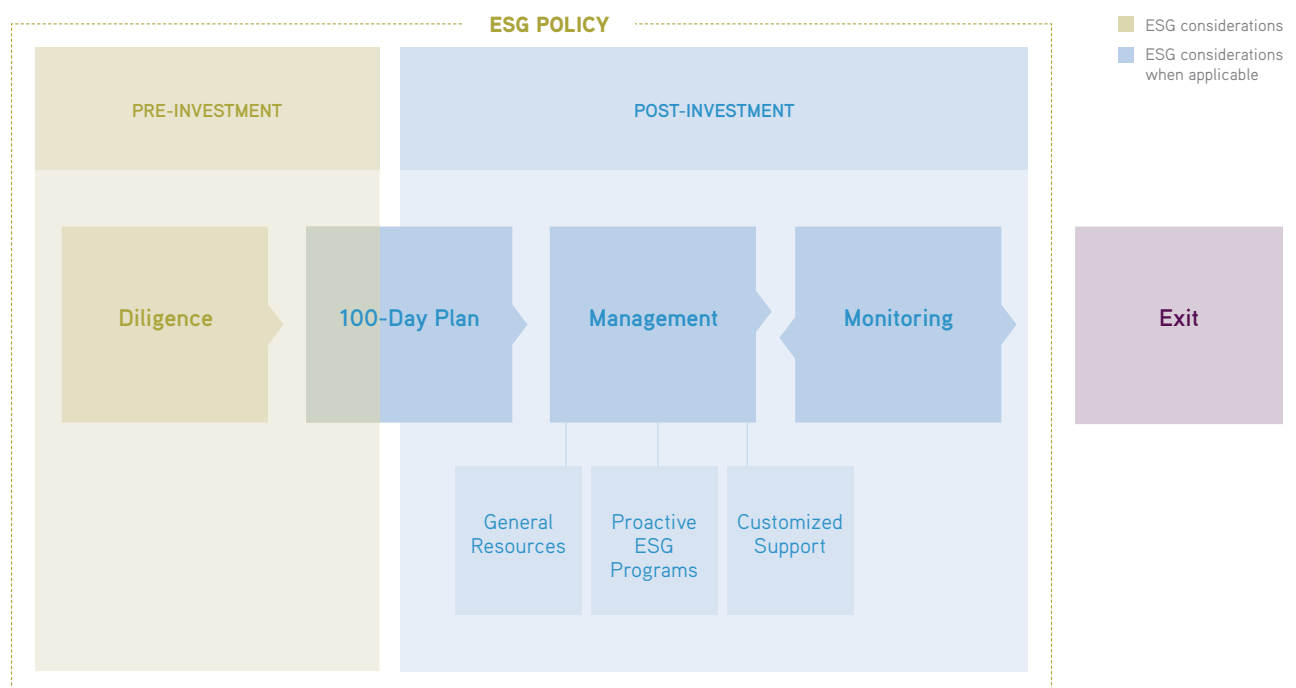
ESG POLICY

ESG considerations

ESG considerations when applicable

PRE-INVESTMENT

POST-INVESTMENT

Diligence

100-Day Plan

Management

Monitoring

Exit

General Resources

Proactive ESG Programs

Customized Support